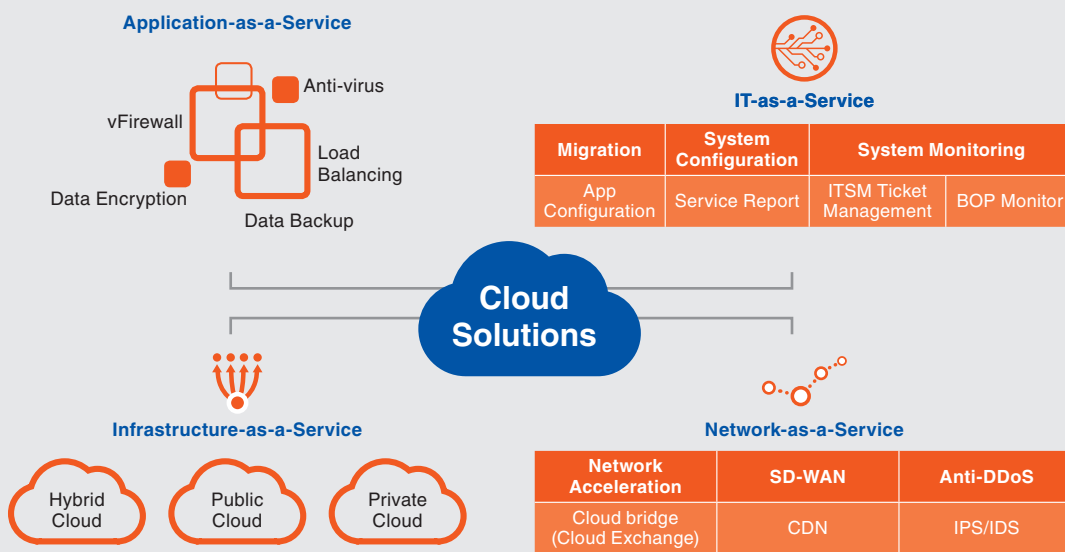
Application-as-a-Service

Anti-virus

vFirewall

Load Balancing

Data Encryption

Data Backup

IT-as-a-Service

| Migration | System Configuration | System Monitoring | |
|---|---|---|---|
| App Configuration | Service Report | ITSM Ticket Management | BOP Monitor |

Cloud Solutions

Infrastructure-as-a-Service

Hybrid Cloud

Public Cloud

Private Cloud

Network-as-a-Service

| Network Acceleration | SD-WAN | Anti-DDoS |
|---|---|---|
| Cloud bridge (Cloud Exchange) | CDN | IPS/IDS |